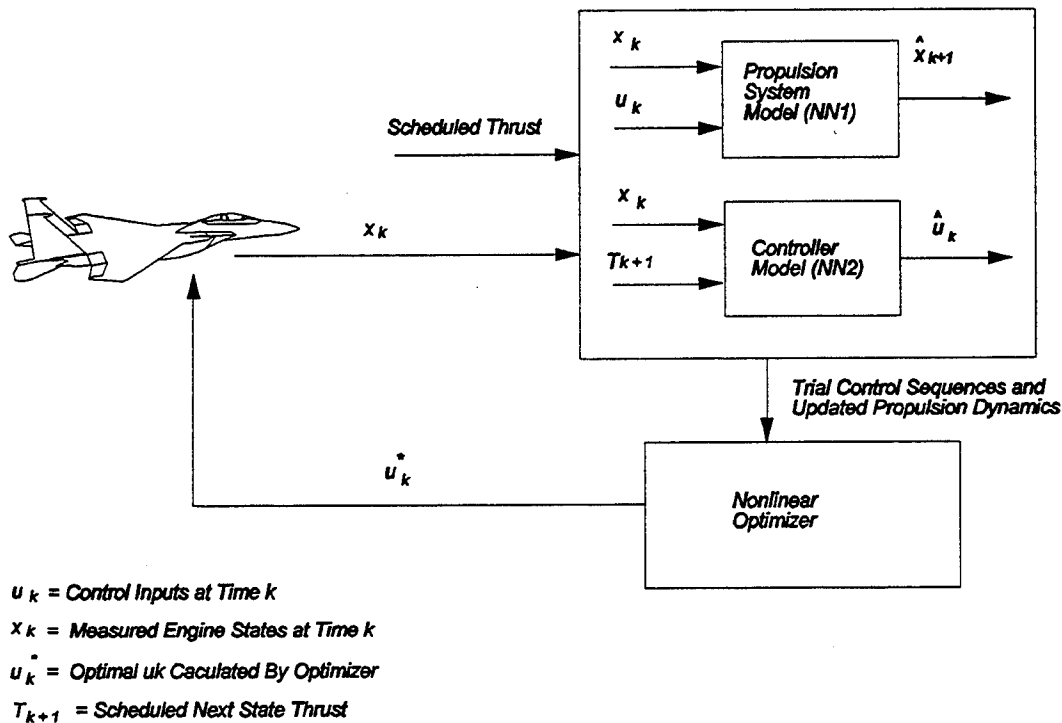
$x_k$

$u_k$

Propulsion System Model (NN1)

$\hat{x}_{k+1}$

Scheduled Thrust

$x_k$

$x_k$

$T_{k+1}$

Controller Model (NN2)

$\hat{u}_k$

Trial Control Sequences and Updated Propulsion Dynamics

$u^*_k$

Nonlinear Optimizer

$u_k$ = Control Inputs at Time k

$x_k$ = Measured Engine States at Time k

$u^*_k$ = Optimal uk Caculated By Optimizer

$T_{k+1}$ = Scheduled Next State Thrust